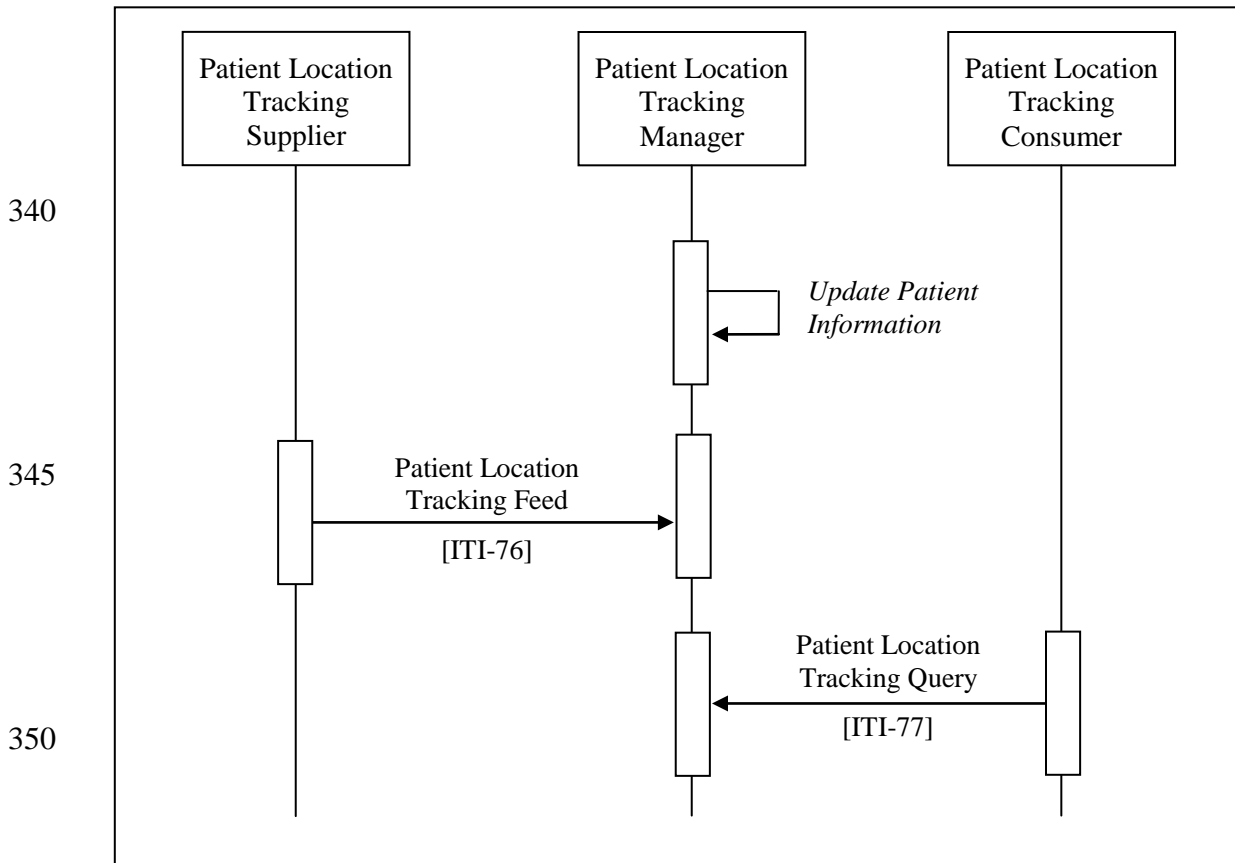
Patient Location Tracking Supplier

Patient Location Tracking Manager

Patient Location Tracking Consumer

340

*Update Patient Information*

345

Patient Location Tracking Feed

[ITI-76]

Patient Location Tracking Query

[ITI-77]

350